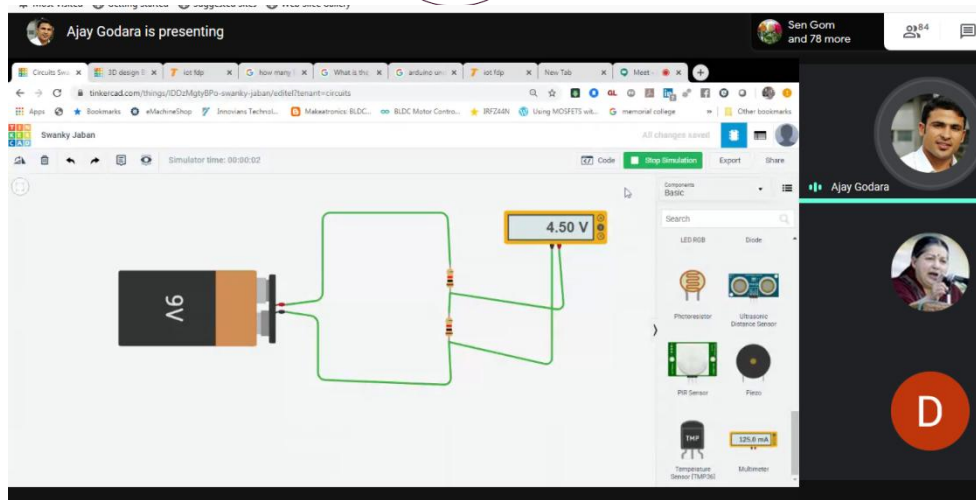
Ajay Godara is presenting

Sen Gom and 78 more

84

Circuits Swa | 3D design | iot fdp | how many | What is the | arduino un | iot fdp | New Tab | Meet

tinkercad.com/things/lDDzMgtyBPo-swanky-jaban/editel?tenant=circuits

Apps | Bookmarks | eMachineShop | Innovians Technol... | Makeatronics: BLDC... | BLDC Motor Contro... | IRFZ44N | Using MOSFETS wit... | memorial college | Other bookmarks

TIN KER CAD

Swanky Jaban

All changes saved

Simulator time: 00:00:02

Code | Stop Simulation | Export | Share

4.50 V

9V

Components
Basic

Search

LED RGB | Diode

Photoresistor | Ultrasonic Distance Sensor

PIR Sensor | Piezo

TMP

Temperature Sensor [TMP36] | 125.0 mA Multimeter

Ajay Godara

D